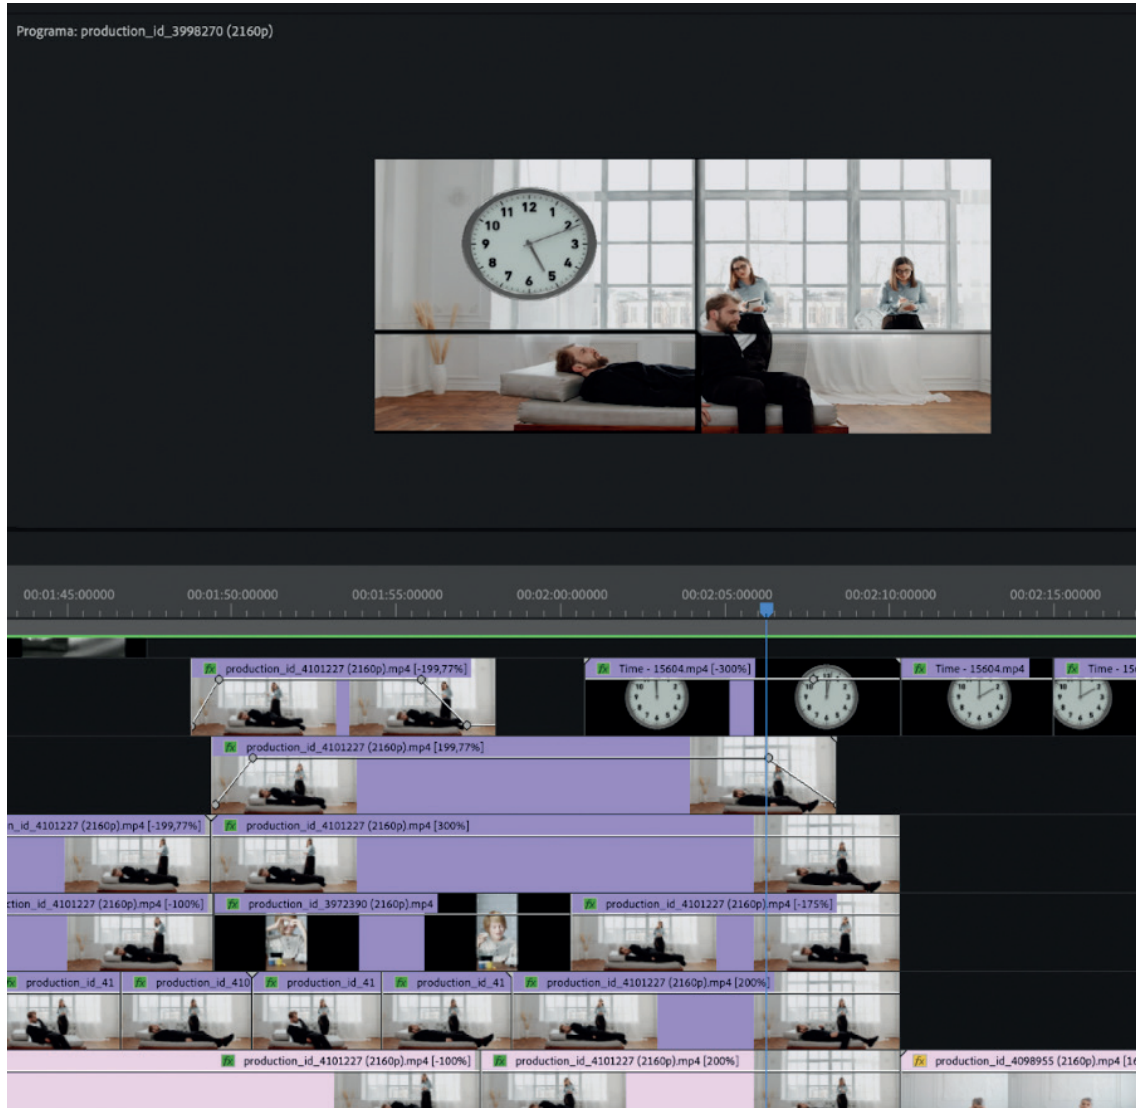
Programa: production_id_3998270 (2160p)

00:01:45:00000
00:01:50:00000
00:01:55:00000
00:02:00:00000
00:02:05:00000
00:02:10:00000
00:02:15:00000

fx production_id_4101227 (2160p).mp4 [-199,77%]
fx Time - 15604.mp4 [-300%]
fx Time - 15604.mp4
fx Time - 15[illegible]

fx production_id_4101227 (2160p).mp4 [199,77%]

n_id_4101227 (2160p).mp4 [-199,77%]
fx production_id_4101227 (2160p).mp4 [300%]

ction_id_4101227 (2160p).mp4 [-100%]
fx production_id_3972390 (2160p).mp4
fx production_id_4101227 (2160p).mp4 [-175%]

fx production_id_41
fx production_id_410
fx production_id_41
fx production_id_41
fx production_id_4101227 (2160p).mp4 [200%]

fx production_id_4101227 (2160p).mp4 [-100%]
fx production_id_4101227 (2160p).mp4 [200%]
fx production_id_4098955 (2160p).mp4 [1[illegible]